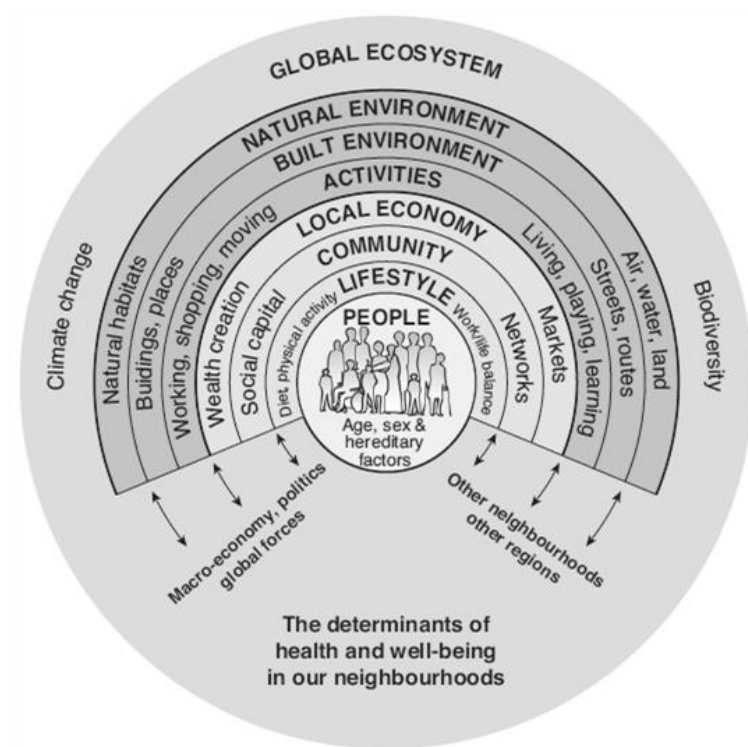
GLOBAL ECOSYSTEM

NATURAL ENVIRONMENT

BUILT ENVIRONMENT

ACTIVITIES

LOCAL ECONOMY

COMMUNITY

LIFESTYLE

PEOPLE

Age, sex & hereditary factors

Diet, physical activity

Work/life balance

Social capital

Networks

Wealth creation

Markets

Working, shopping, moving

Living, playing, learning

Buildings, places

Streets, routes

Natural habitats

Air, water, land

Climate change

Biodiversity

Macro-economy, politics global forces

Other neighbourhoods other regions

The determinants of health and well-being in our neighbourhoods